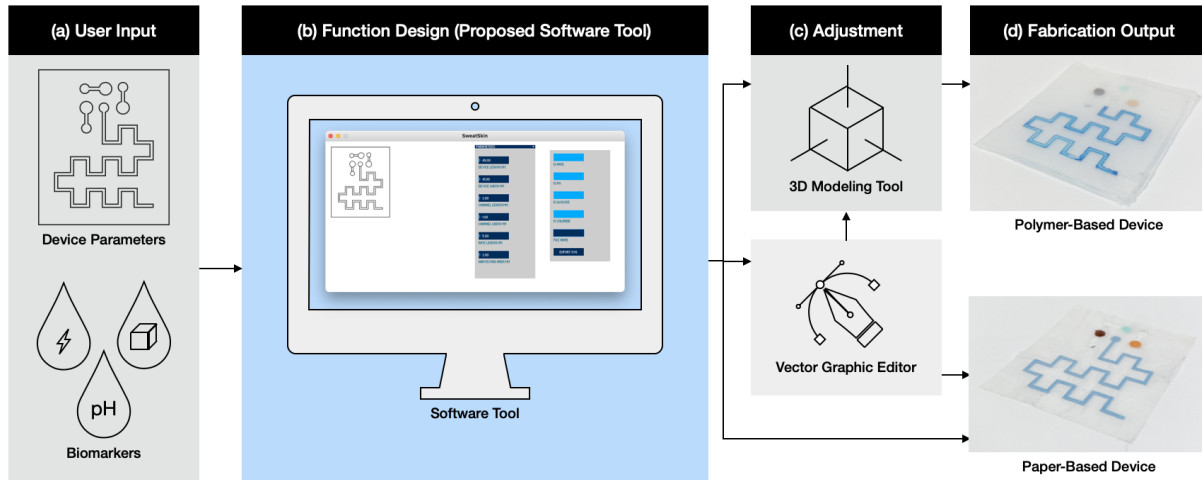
(a) User Input

Device Parameters

pH

Biomarkers

(b) Function Design (Proposed Software Tool)

SweatSkin

Software Tool

(c) Adjustment

3D Modeling Tool

Vector Graphic Editor

(d) Fabrication Output

Polymer-Based Device

Paper-Based Device